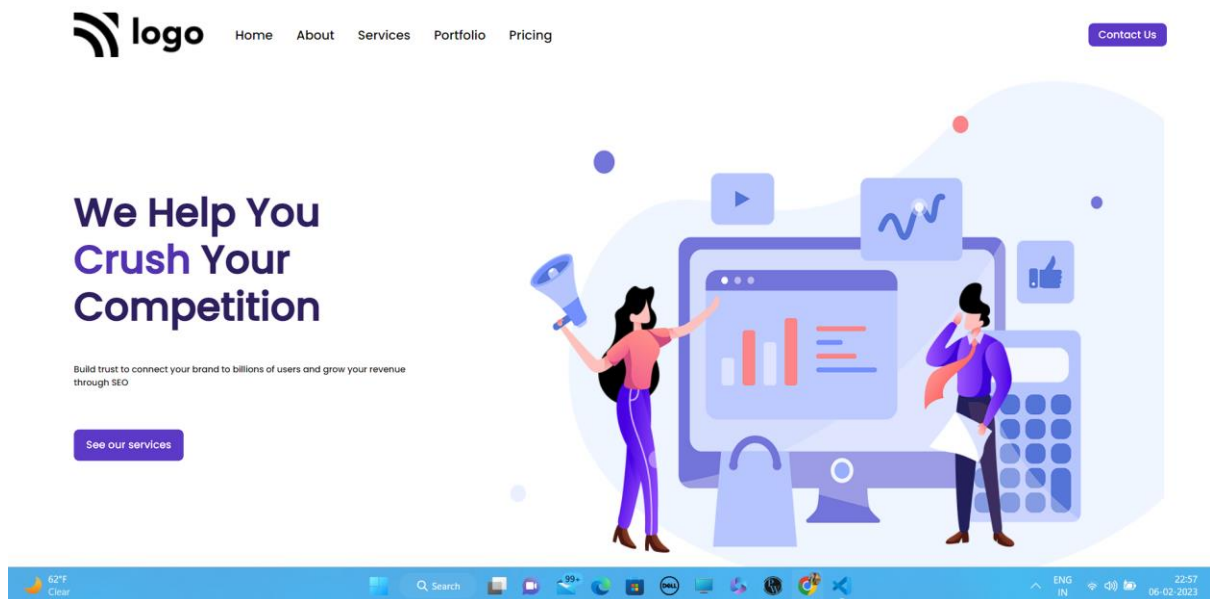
logo

Home About Services Portfolio Pricing

Contact Us

We Help You Crush Your Competition

Build trust to connect your brand to billions of users and grow your revenue through SEO

See our services

62°F
Clear

Search

99+

ENG
IN

22:57
06-02-2023